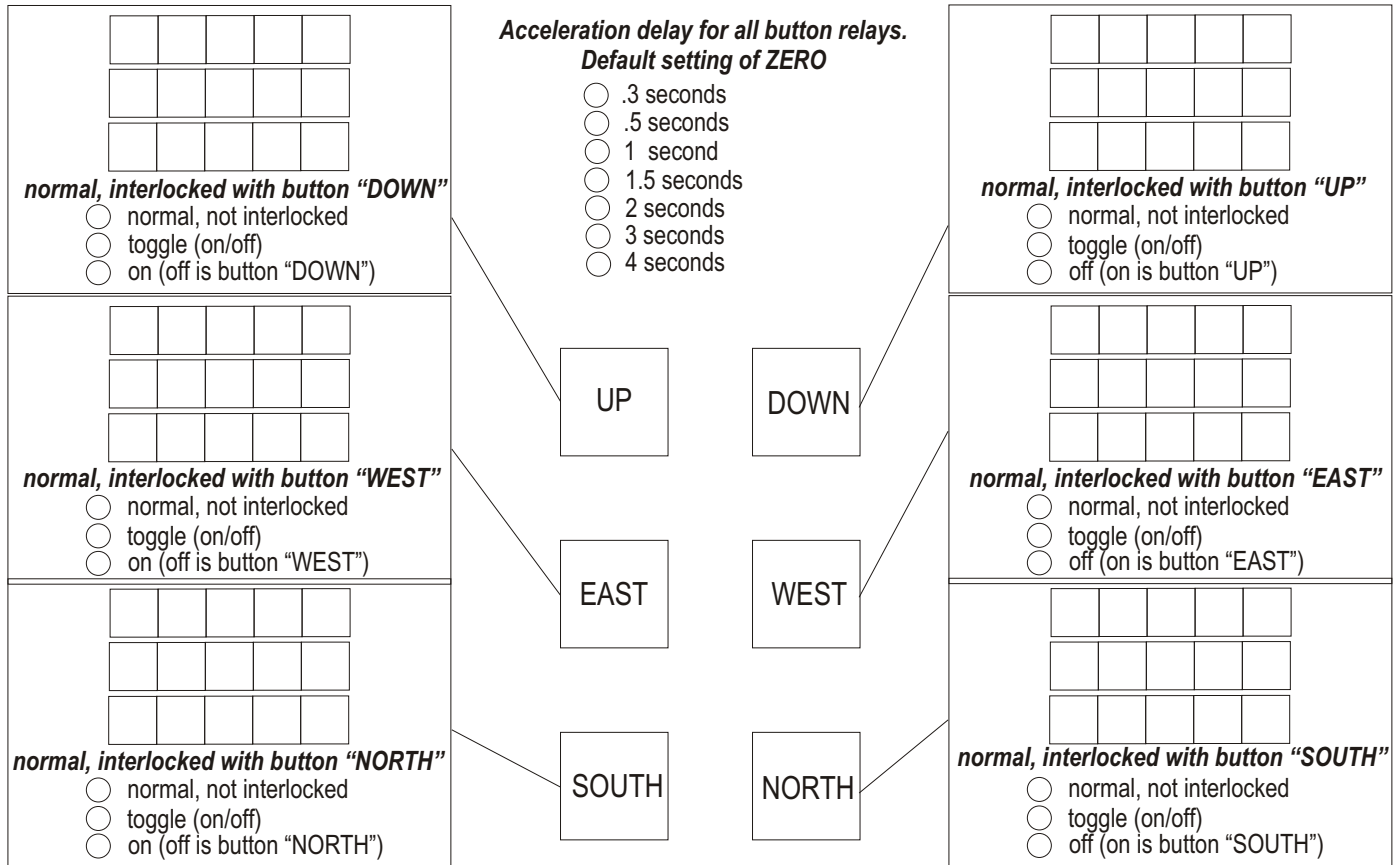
normal, interlocked with button “DOWN”
normal, not interlocked
toggle (on/off)
on (off is button “DOWN”)

Acceleration delay for all button relays. Default setting of ZERO
.3 seconds
.5 seconds
1 second
1.5 seconds
2 seconds
3 seconds
4 seconds

normal, interlocked with button “UP”
normal, not interlocked
toggle (on/off)
off (on is button “UP”)

UP

DOWN

normal, interlocked with button “WEST”
normal, not interlocked
toggle (on/off)
on (off is button “WEST”)

normal, interlocked with button “EAST”
normal, not interlocked
toggle (on/off)
off (on is button “EAST”)

EAST

WEST

normal, interlocked with button “NORTH”
normal, not interlocked
toggle (on/off)
on (off is button “NORTH”)

SOUTH

NORTH

normal, interlocked with button “SOUTH”
normal, not interlocked
toggle (on/off)
off (on is button “SOUTH”)